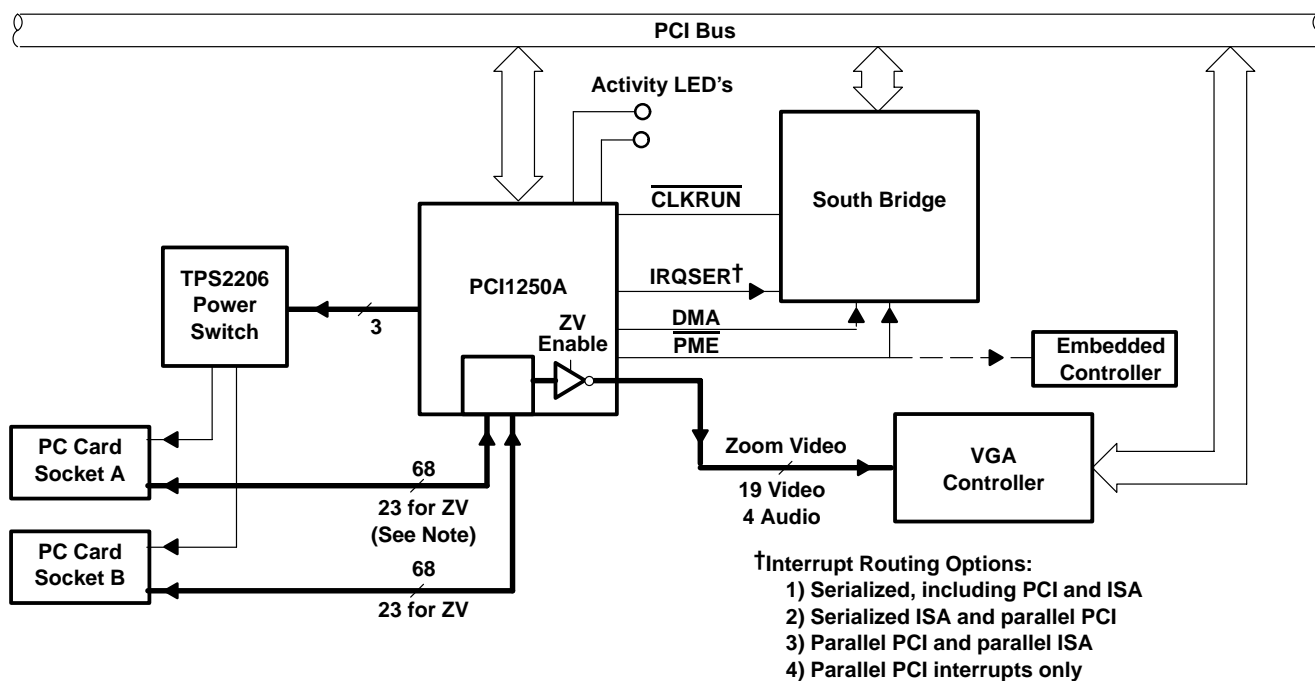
PCI Bus

Activity LED's

$\overline{\text{CLKRUN}}$

South Bridge

TPS2206 Power Switch

PCI1250A

IRQSER†

3

ZV Enable

DMA

$\overline{\text{PME}}$

Embedded Controller

PC Card Socket A

68

23 for ZV (See Note)

Zoom Video

19 Video
4 Audio

VGA Controller

PC Card Socket B

68

23 for ZV

†Interrupt Routing Options:
1) Serialized, including PCI and ISA
2) Serialized ISA and parallel PCI
3) Parallel PCI and parallel ISA
4) Parallel PCI interrupts only